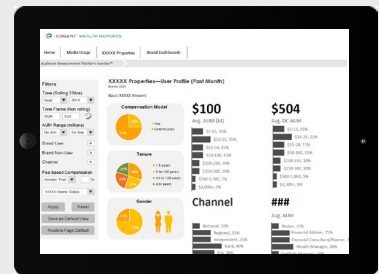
COGENT WEALTH REPORTS

Home | Media Usage | XXXXX Properties | Brand Dashboards

Filters

Time (Rolling 3 Mos)

Time Frame (Non rolling)

AUM Range (millions)

Brand User

Brand Non User

Channel

Fee-based Compensation

Apply | Reset

Save as Default View

Restore Page Default

XXXXX Properties—User Profile (Past Month)

Compensation Model

Tenure

Gender

$100

Avg. AUM (M)

$504

Avg. BK AUM

Channel

###

Avg. AUM